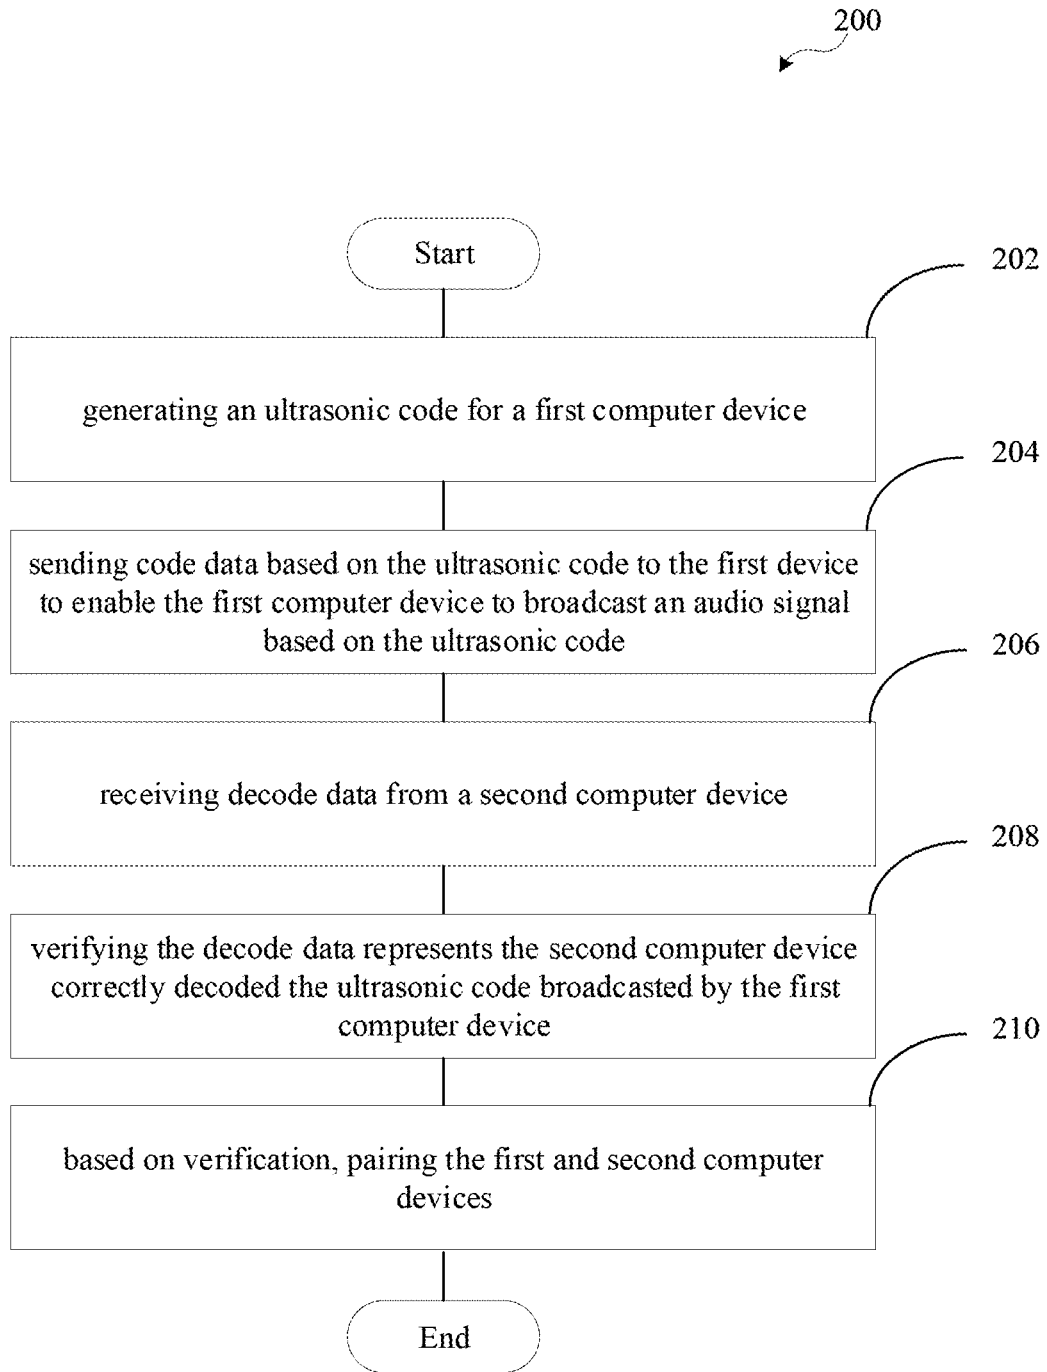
200

Start

202

generating an ultrasonic code for a first computer device

204

sending code data based on the ultrasonic code to the first device to enable the first computer device to broadcast an audio signal based on the ultrasonic code

206

receiving decode data from a second computer device

208

verifying the decode data represents the second computer device correctly decoded the ultrasonic code broadcasted by the first computer device

210

based on verification, pairing the first and second computer devices

End